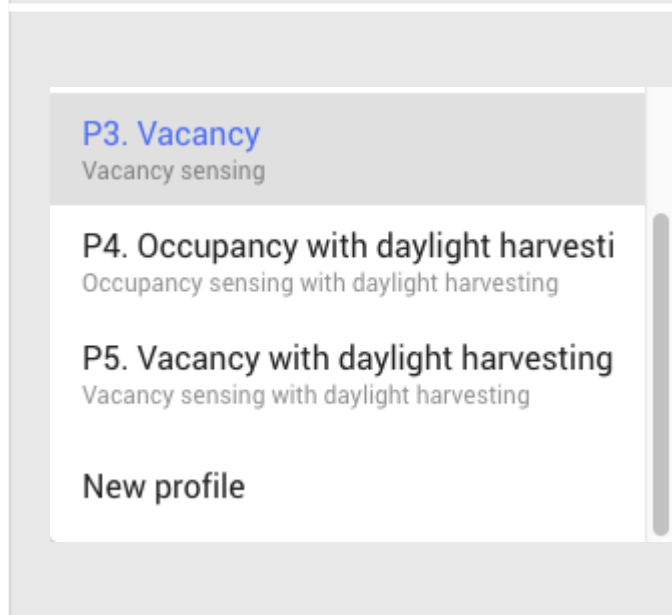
P3. Vacancy
Vacancy sensing

P4. Occupancy with daylight harvesti
Occupancy sensing with daylight harvesting

P5. Vacancy with daylight harvesting
Vacancy sensing with daylight harvesting

New profile